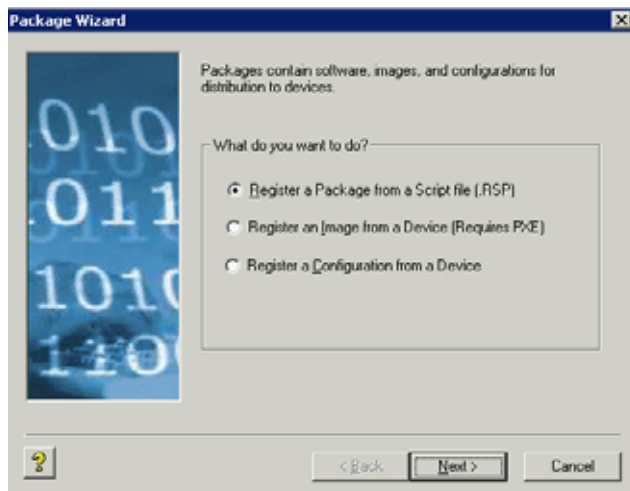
Package Wizard

010
011
1010
1100

Packages contain software, images, and configurations for distribution to devices.

What do you want to do?

Register a Package from a Script file (.RSP)

Register an Image from a Device (Requires PXE)

Register a Configuration from a Device

?

< Back

Next >

Cancel